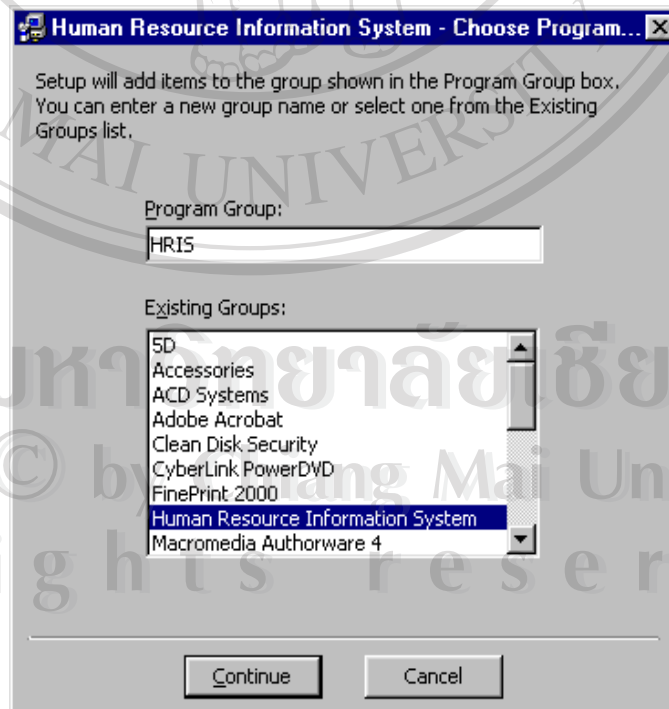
Human Resource Information System - Choose Program...

Setup will add items to the group shown in the Program Group box. You can enter a new group name or select one from the Existing Groups list.

Program Group:

HRIS

Existing Groups:

5D
Accessories
ACD Systems
Adobe Acrobat
Clean Disk Security
CyberLink PowerDVD
FinePrint 2000
Human Resource Information System
Macromedia Authorware 4

Continue

Cancel

AI UNIVERS

มหาวิทยาลัยเชีย

© by Chiang Mai Un

g h t s r e s e r